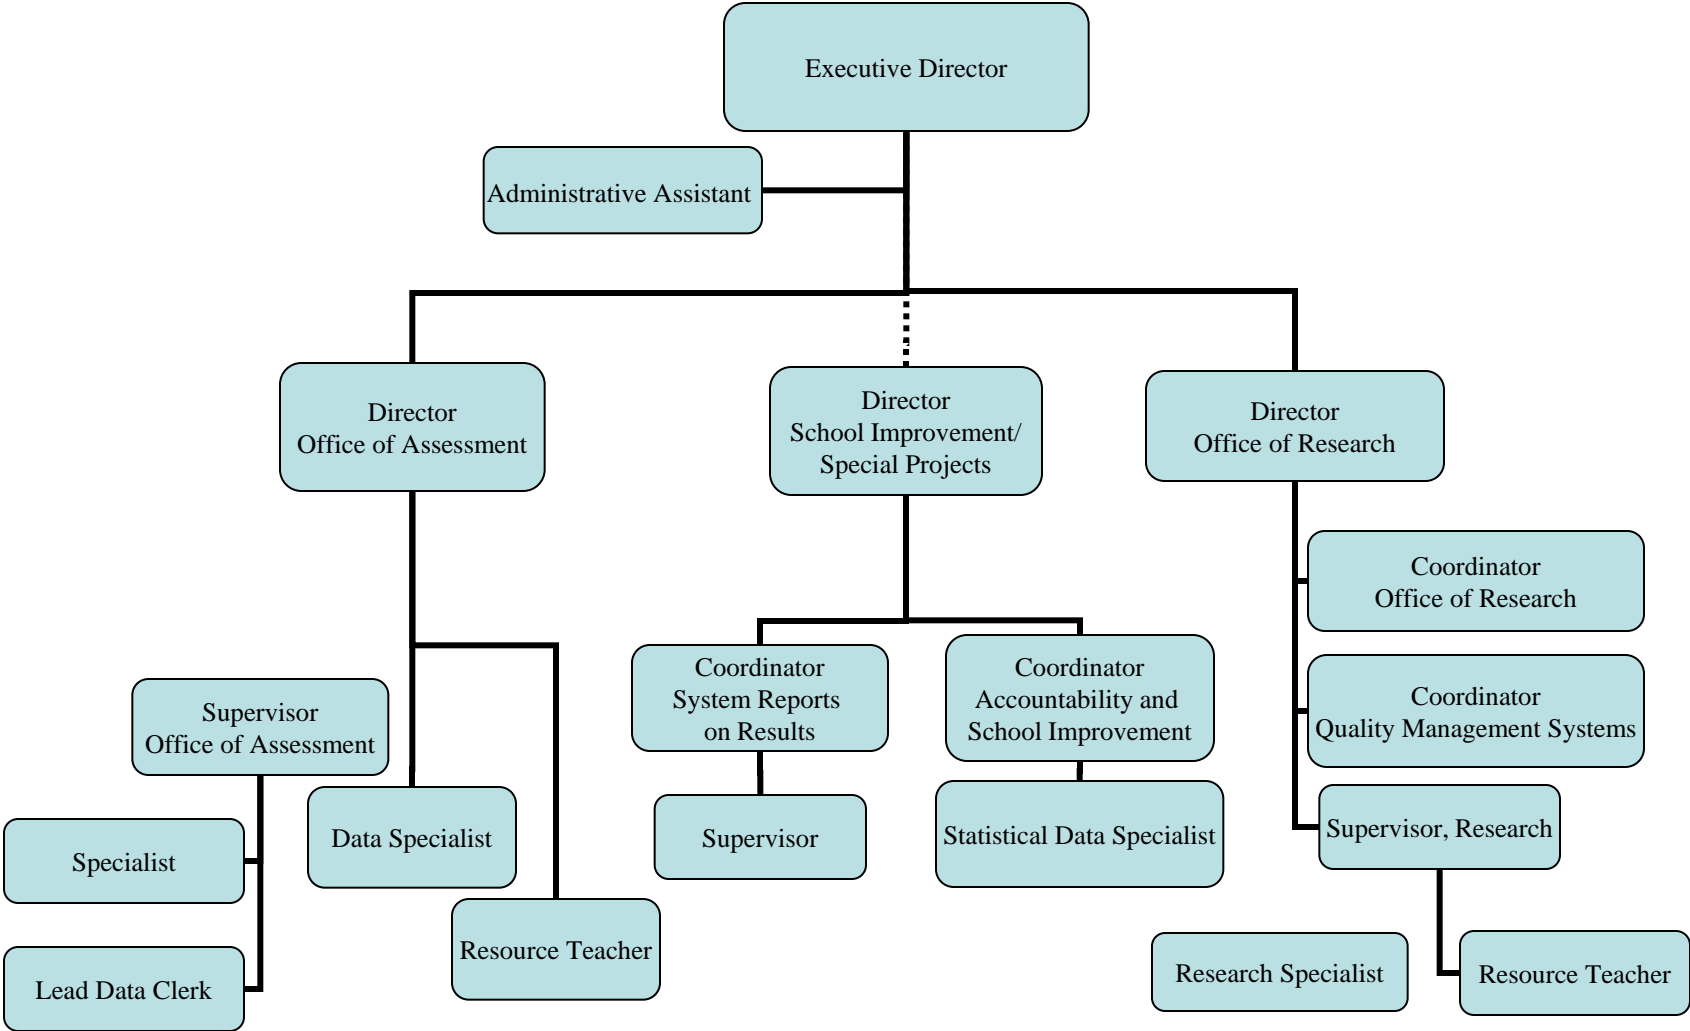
Executive Director

Administrative Assistant

Director
Office of Assessment

Director
School Improvement/
Special Projects

Director
Office of Research

Coordinator
Office of Research

Coordinator
Quality Management Systems

Supervisor, Research

Supervisor
Office of Assessment

Specialist

Lead Data Clerk

Data Specialist

Resource Teacher

Coordinator
System Reports
on Results

Supervisor

Coordinator
Accountability and
School Improvement

Statistical Data Specialist

Research Specialist

Resource Teacher